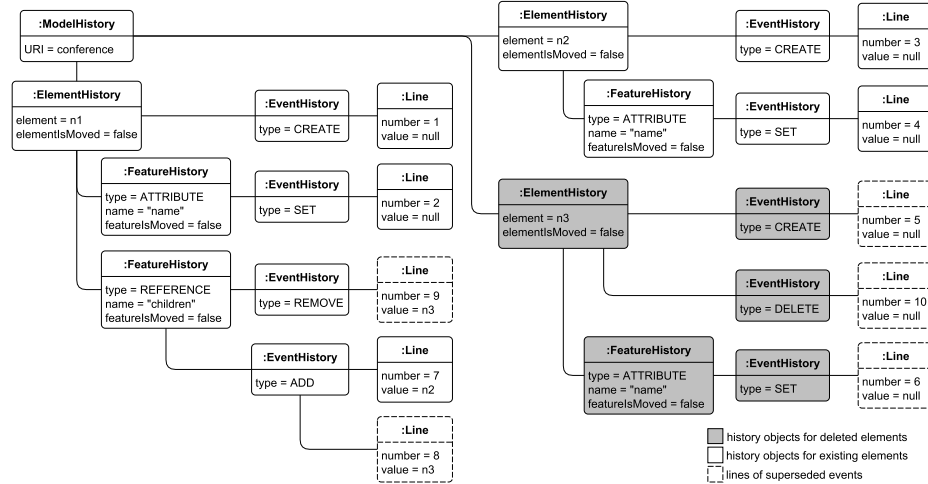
:ModelHistory
URI = conference

:ElementHistory
element = n1
elementIsMoved = false

:EventHistory
type = CREATE

:Line
number = 1
value = null

:FeatureHistory
type = ATTRIBUTE
name = "name"
featureIsMoved = false

:EventHistory
type = SET

:Line
number = 2
value = null

:FeatureHistory
type = REFERENCE
name = "children"
featureIsMoved = false

:EventHistory
type = REMOVE

:Line
number = 9
value = n3

:EventHistory
type = ADD

:Line
number = 7
value = n2

:Line
number = 8
value = n3

:ElementHistory
element = n2
elementIsMoved = false

:EventHistory
type = CREATE

:Line
number = 3
value = null

:FeatureHistory
type = ATTRIBUTE
name = "name"
featureIsMoved = false

:EventHistory
type = SET

:Line
number = 4
value = null

:ElementHistory
element = n3
elementIsMoved = false

:EventHistory
type = CREATE

:Line
number = 5
value = null

:EventHistory
type = DELETE

:Line
number = 10
value = null

:FeatureHistory
type = ATTRIBUTE
name = "name"
featureIsMoved = false

:EventHistory
type = SET

:Line
number = 6
value = null

history objects for deleted elements
history objects for existing elements
lines of superseded events